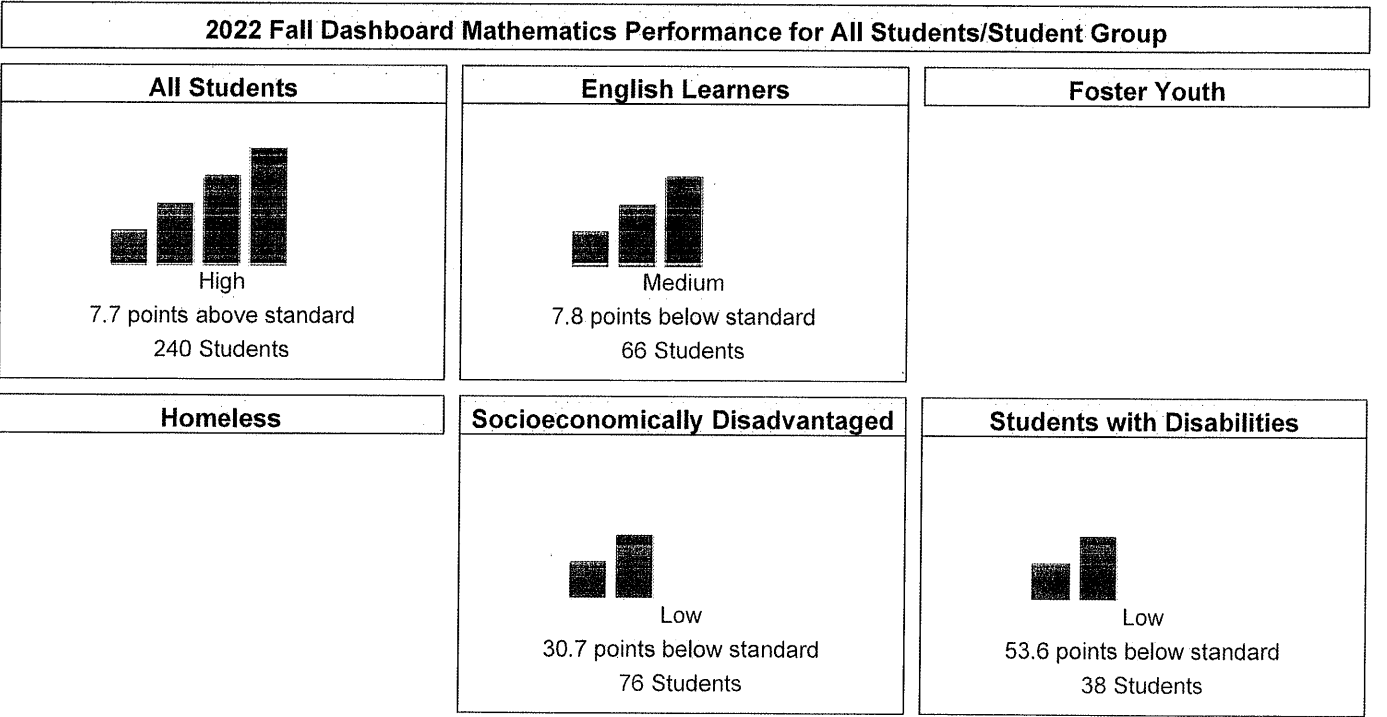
2022 Fall Dashboard Mathematics Performance for All Students/Student Group

All Students

High
7.7 points above standard
240 Students

English Learners

Medium
7.8 points below standard
66 Students

Foster Youth

Homeless

Socioeconomically Disadvantaged

Low
30.7 points below standard
76 Students

Students with Disabilities

Low
53.6 points below standard
38 Students